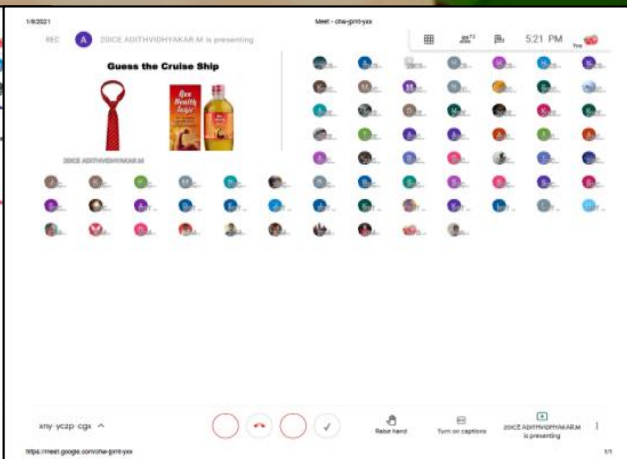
1/8/2021

Meet - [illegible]

REC

A

20ICE ADITHVIDHYAKAR.M is presenting

5:21 PM

Guess the Cruise Ship

Health

20ICE ADITHVIDHYAKAR.M

xny-yczp-cgs ^

Raise hand

Turn on captions

20ICE ADITHVIDHYAKAR.M is presenting

https://meet.google.com/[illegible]

1/1